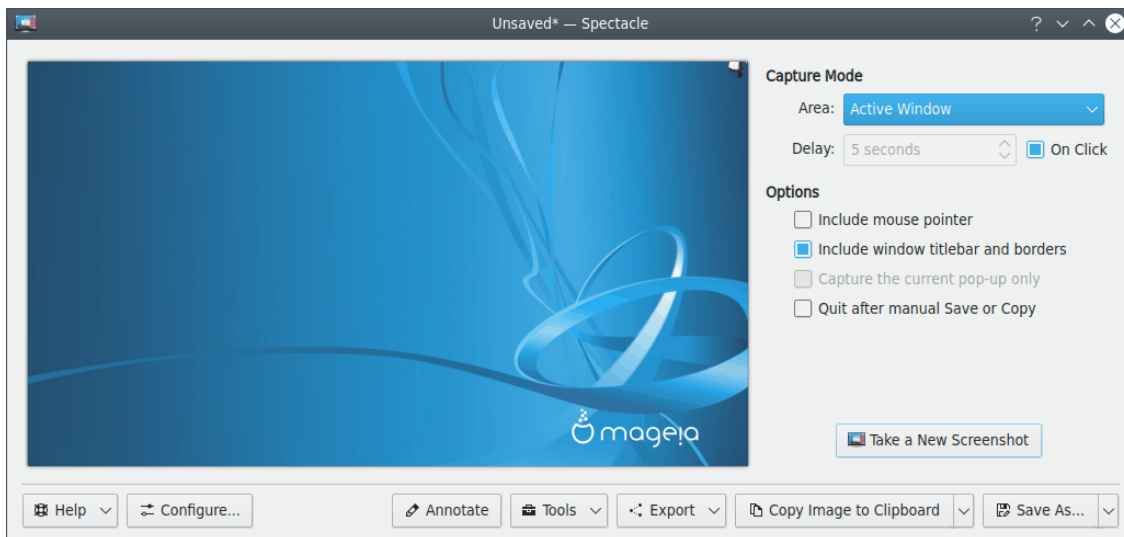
Unsaved* — Spectacle

Capture Mode

Area: Active Window

Delay: 5 seconds

On Click

Options

Include mouse pointer

Include window titlebar and borders

Capture the current pop-up only

Quit after manual Save or Copy

mageia

Take a New Screenshot

Help

Configure...

Annotate

Tools

Export

Copy Image to Clipboard

Save As...